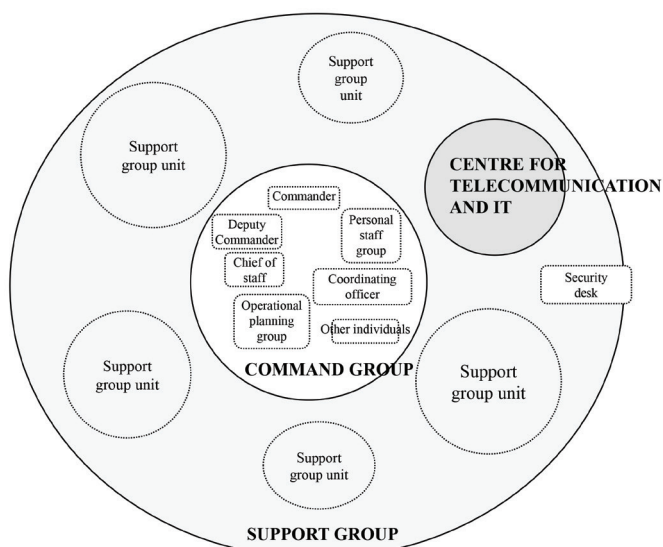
Support group unit

Support group unit

CENTRE FOR TELECOMMUNICATION AND IT

Commander

Deputy Commander

Personal staff group

Chief of staff

Coordinating officer

Security desk

Operational planning group

Other individuals

Support group unit

COMMAND GROUP

Support group unit

Support group unit

SUPPORT GROUP